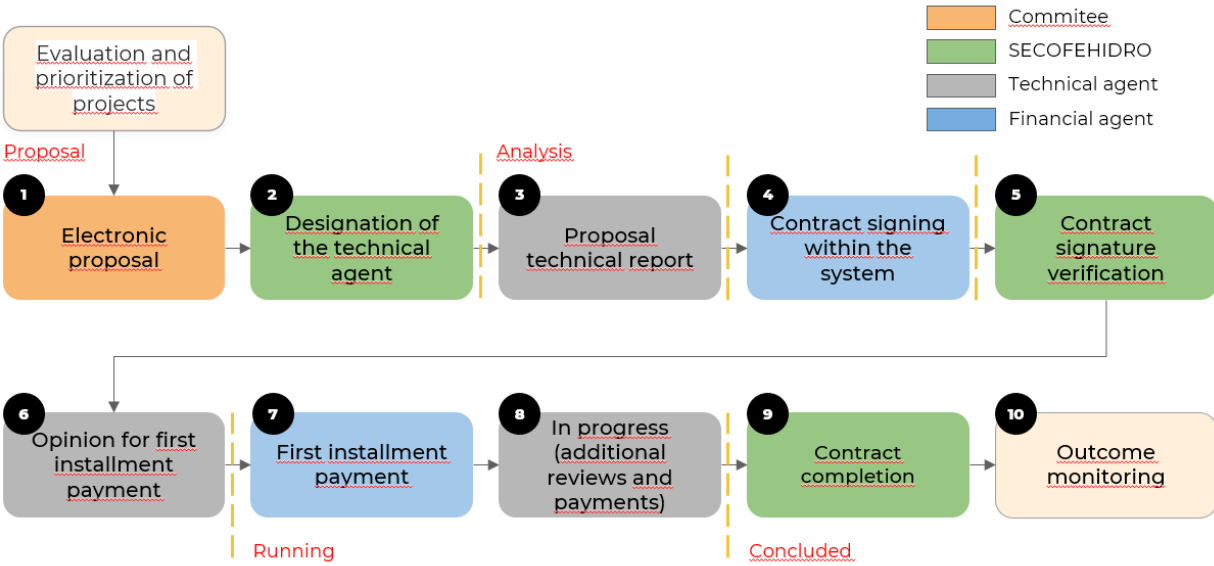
Commitee
SECOFEHIDRO
Technical agent
Financial agent

Evaluation and prioritization of projects

Proposal

Analysis

1 Electronic proposal

2 Designation of the technical agent

3 Proposal technical report

4 Contract signing within the system

5 Contract signature verification

6 Opinion for first installment payment

7 First installment payment

8 In progress (additional reviews and payments)

9 Contract completion

10 Outcome monitoring

Running

Concluded